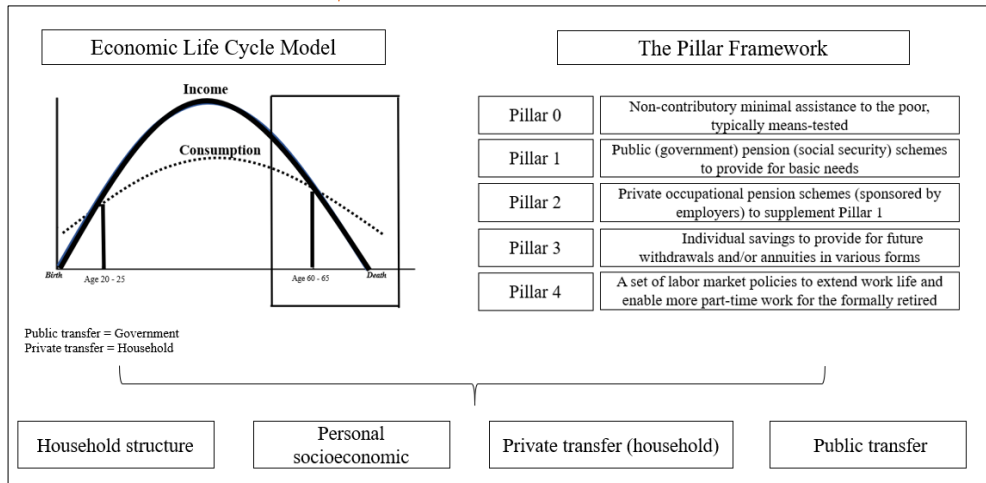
Economic Life Cycle Model

Income

Consumption

Birth

Age 20 - 25

Age 60 - 65

Death

Public transfer = Government
Private transfer = Household

The Pillar Framework

| Pillar 0 | Non-contributory minimal assistance to the poor, typically means-tested |
|---|---|
| Pillar 1 | Public (government) pension (social security) schemes to provide for basic needs |
| Pillar 2 | Private occupational pension schemes (sponsored by employers) to supplement Pillar 1 |
| Pillar 3 | Individual savings to provide for future withdrawals and/or annuities in various forms |
| Pillar 4 | A set of labor market policies to extend work life and enable more part-time work for the formally retired |

Household structure

Personal socioeconomic

Private transfer (household)

Public transfer